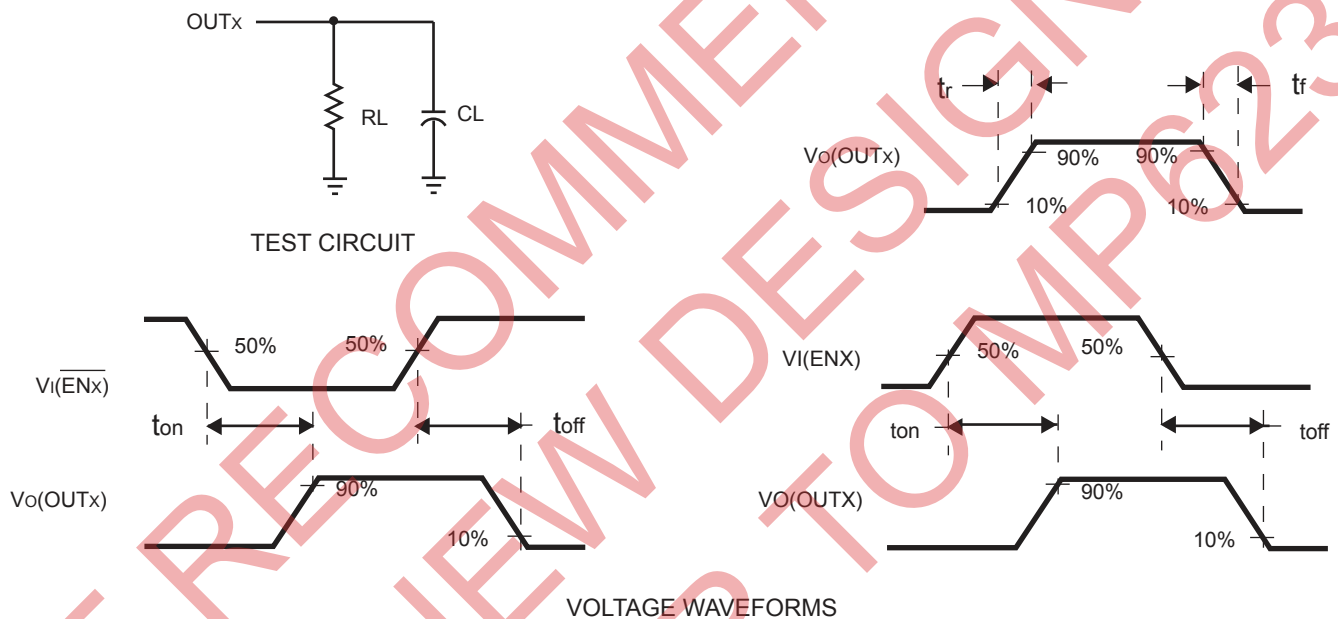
OUTx

RL

CL

TEST CIRCUIT

$t_r$

$t_f$

VO(OUTx)

90%

90%

10%

10%

VI($\overline{ENx}$)

50%

50%

ton

toff

VO(OUTx)

90%

10%

VI(ENX)

50%

50%

ton

toff

VO(OUTX)

90%

10%

VOLTAGE WAVEFORMS

NOT RECOMMENDED FOR NEW DESIGNS. REFER TO MP623